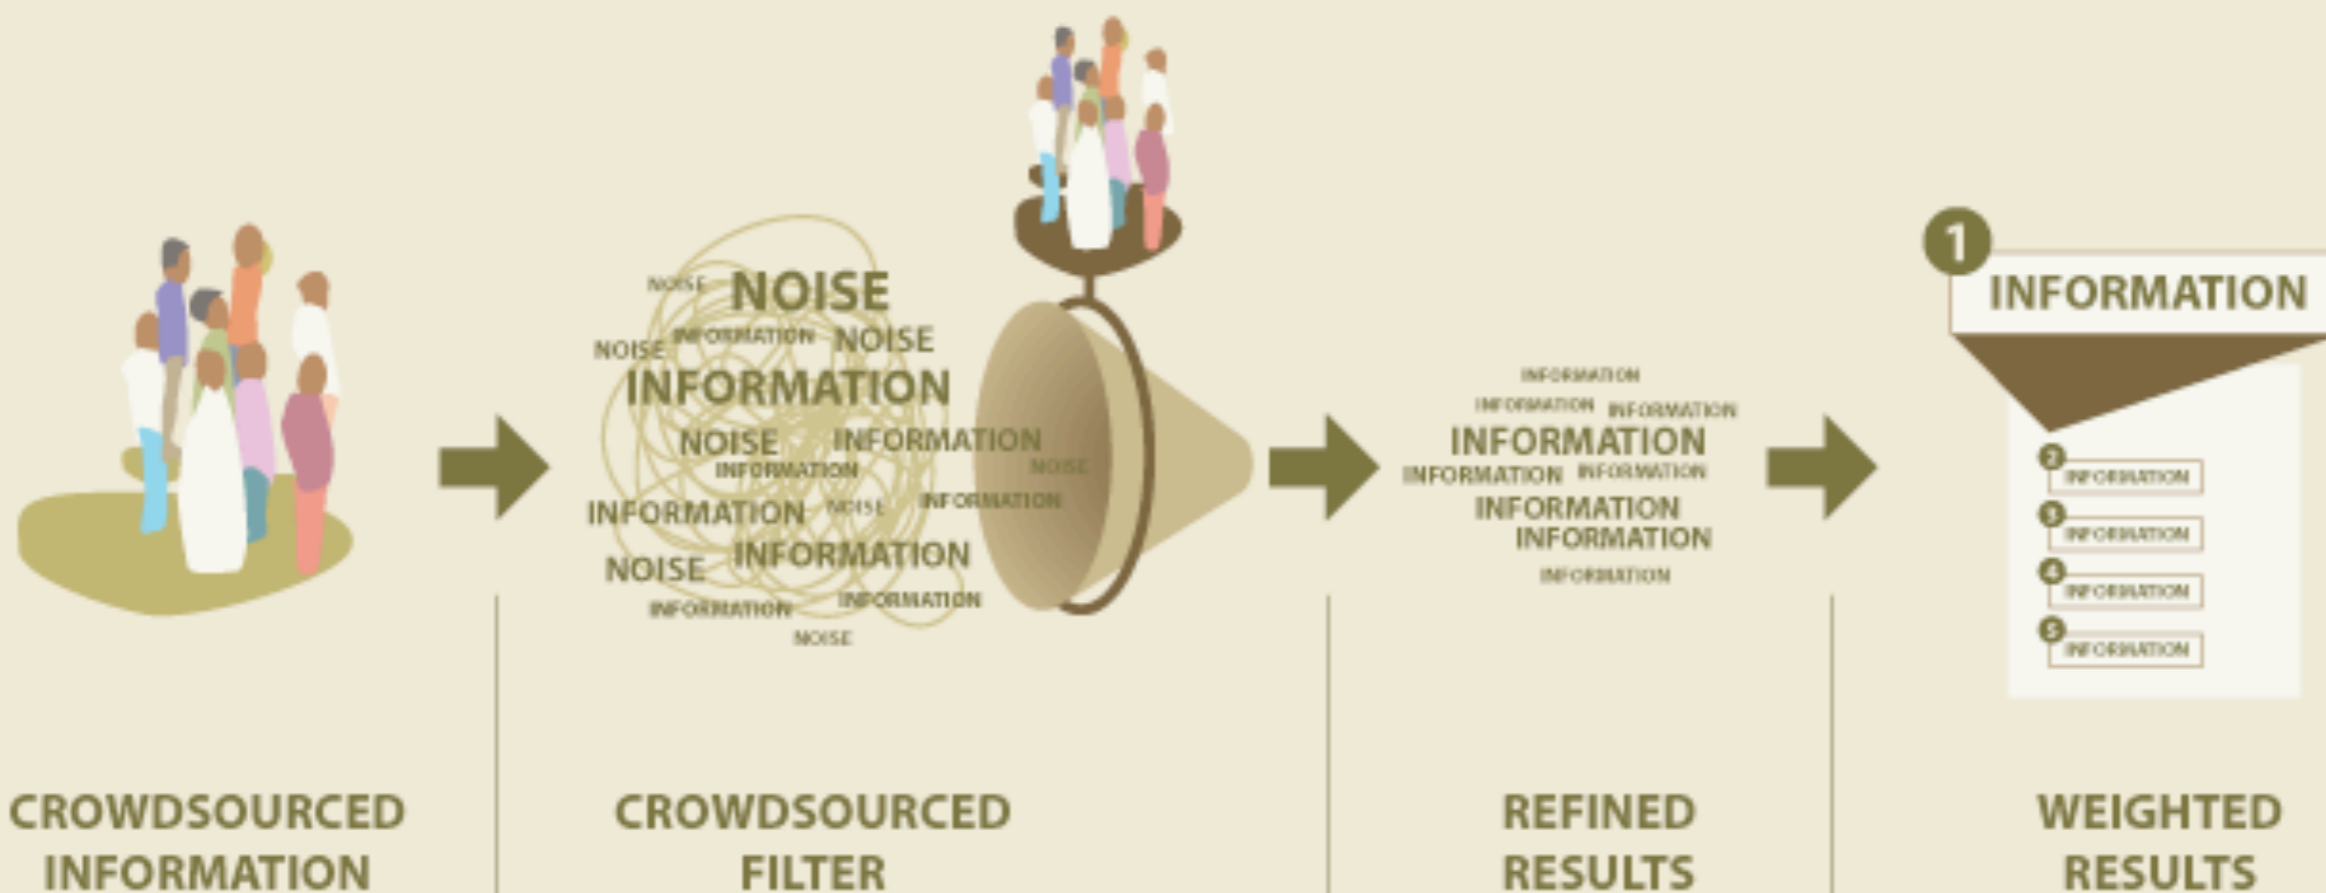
NOISE NOISE
NOISE INFORMATION NOISE
INFORMATION
NOISE INFORMATION
INFORMATION NOISE
INFORMATION NOISE INFORMATION
NOISE INFORMATION
INFORMATION INFORMATION
NOISE

INFORMATION
INFORMATION INFORMATION
INFORMATION
INFORMATION INFORMATION
INFORMATION
INFORMATION
INFORMATION

1 INFORMATION
2 INFORMATION
3 INFORMATION
4 INFORMATION
5 INFORMATION

CROWDSOURCED INFORMATION

CROWDSOURCED FILTER

REFINED RESULTS

WEIGHTED RESULTS